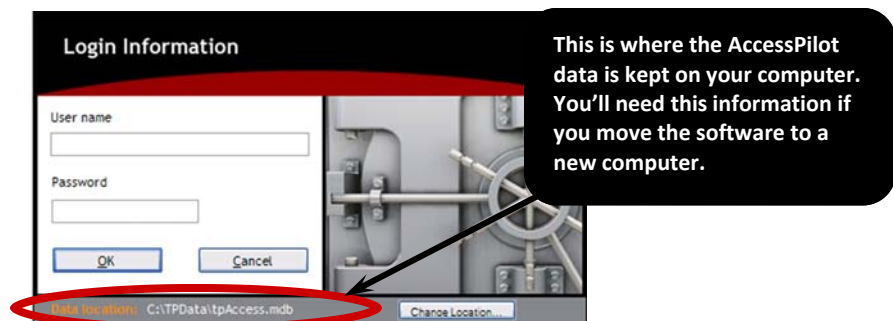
Login Information

User name

Password

OK

Cancel

Data location: C:\TPData\tpAccess.mdb

Change Location...

This is where the AccessPilot data is kept on your computer. You'll need this information if you move the software to a new computer.